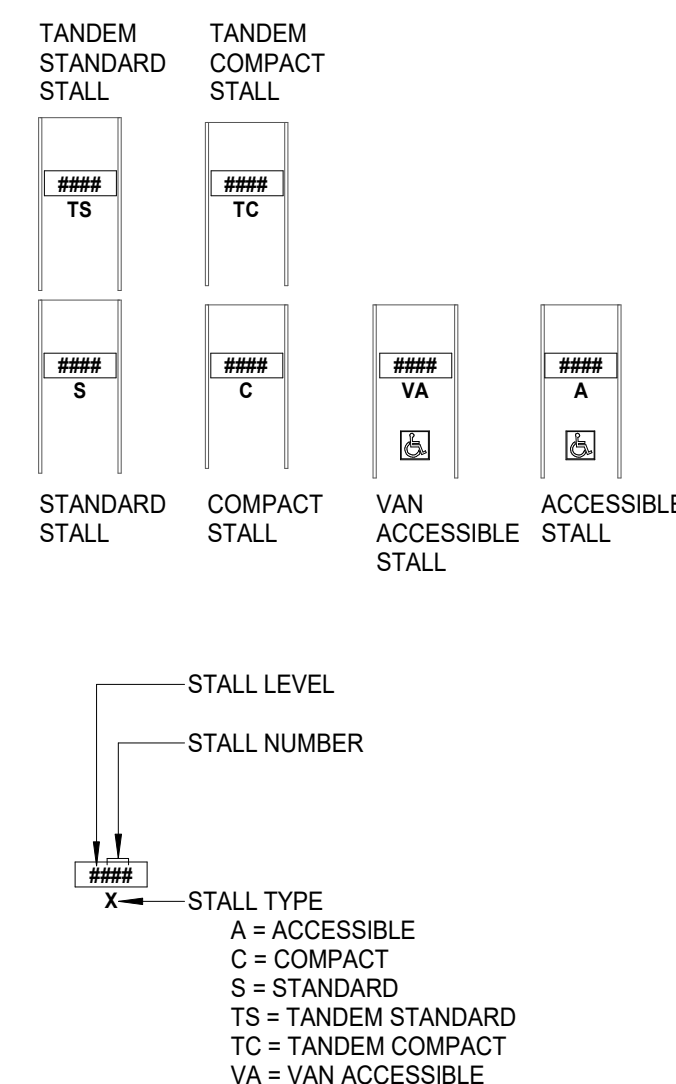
TANDEM STANDARD STALL

TANDEM COMPACT STALL

####
TS

####
TC

####
S

####
C

####
VA

####
A

STANDARD STALL

COMPACT STALL

VAN ACCESSIBLE STALL

ACCESSIBLE STALL

STALL LEVEL

STALL NUMBER

####
X

STALL TYPE
A = ACCESSIBLE
C = COMPACT
S = STANDARD
TS = TANDEM STANDARD
TC = TANDEM COMPACT
VA = VAN ACCESSIBLE